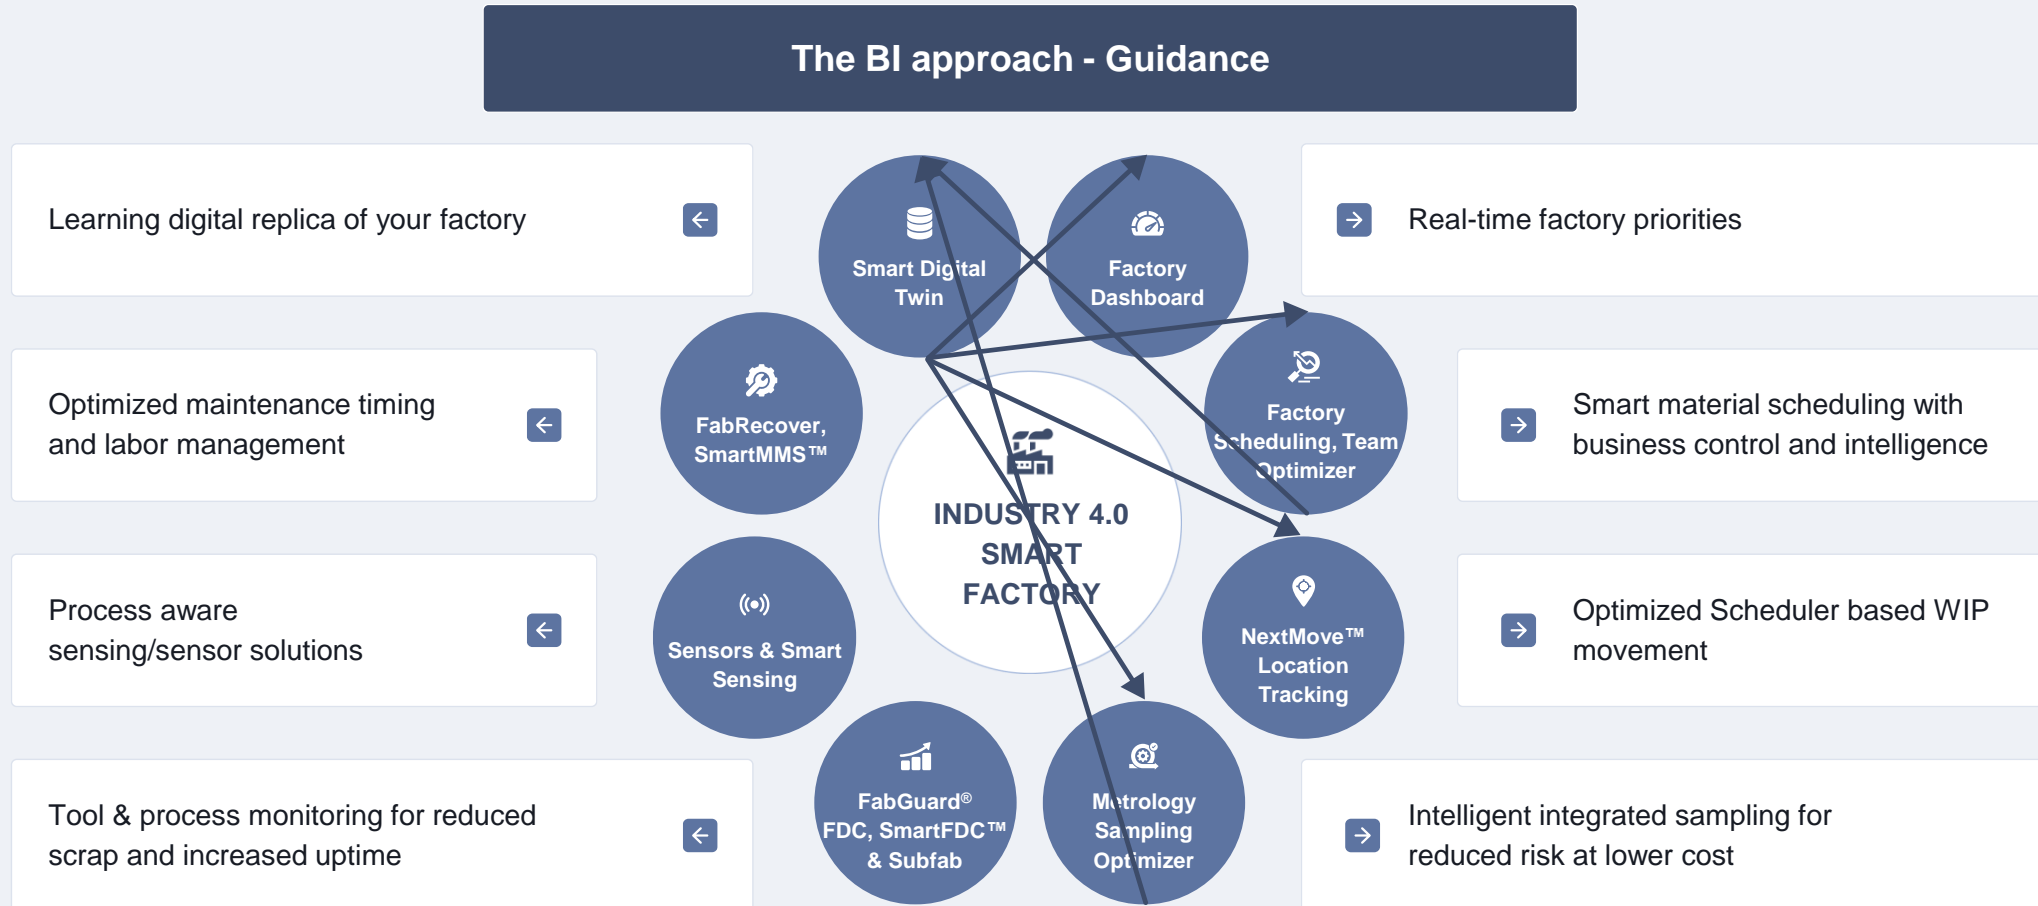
The BI approach - Guidance

Learning digital replica of your factory

Real-time factory priorities

Optimized maintenance timing and labor management

Smart material scheduling with business control and intelligence

Process aware sensing/sensor solutions

Optimized Scheduler based WIP movement

Tool & process monitoring for reduced scrap and increased uptime

Intelligent integrated sampling for reduced risk at lower cost

Smart Digital Twin

Factory Dashboard

FabRecover, SmartMMS™

Factory Scheduling, Team Optimizer

INDUSTRY 4.0 SMART FACTORY

Sensors & Smart Sensing

NextMove™ Location Tracking

FabGuard® FDC, SmartFDC™ & Subfab

Metrology Sampling Optimizer